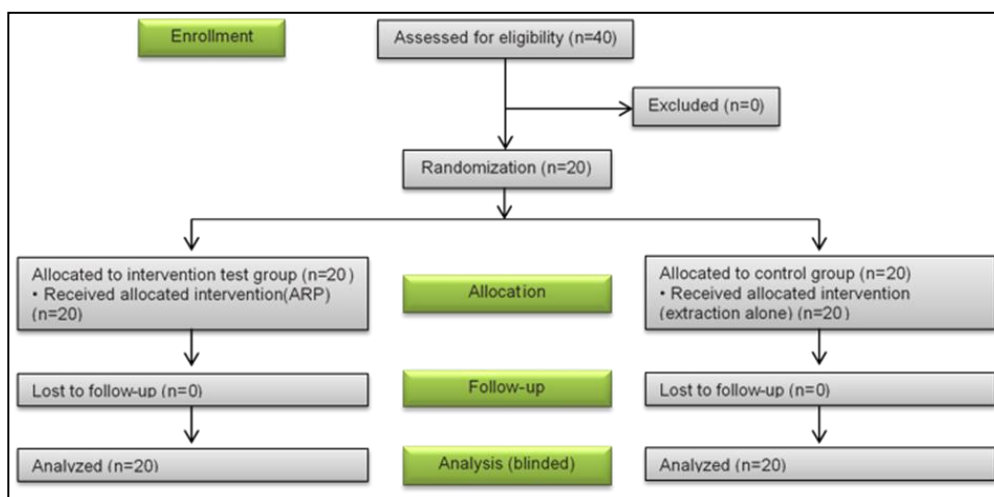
Enrollment

Assessed for eligibility (n=40)

Excluded (n=0)

Randomization (n=20)

Allocated to intervention test group (n=20 )
• Received allocated intervention(ARP) (n=20)

Allocation

Allocated to control group (n=20)
• Received allocated intervention (extraction alone) (n=20 )

Lost to follow-up (n=0)

Follow-up

Lost to follow-up (n=0)

Analyzed (n=20)

Analysis (blinded)

Analyzed (n=20)